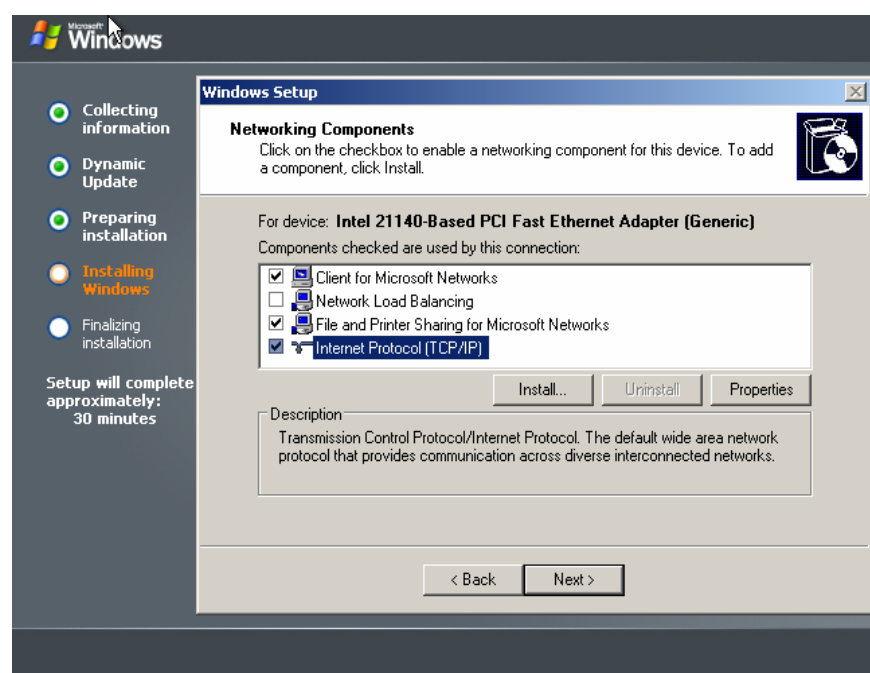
Microsoft Windows

Collecting information

Dynamic Update

Preparing installation

Installing Windows

Finalizing installation

Setup will complete approximately: 30 minutes

Windows Setup

Networking Components
Click on the checkbox to enable a networking component for this device. To add a component, click Install.

For device: Intel 21140-Based PCI Fast Ethernet Adapter (Generic)

Components checked are used by this connection:

Client for Microsoft Networks
Network Load Balancing
File and Printer Sharing for Microsoft Networks
Internet Protocol (TCP/IP)

Install... Uninstall Properties

Description
Transmission Control Protocol/Internet Protocol. The default wide area network protocol that provides communication across diverse interconnected networks.

< Back Next >